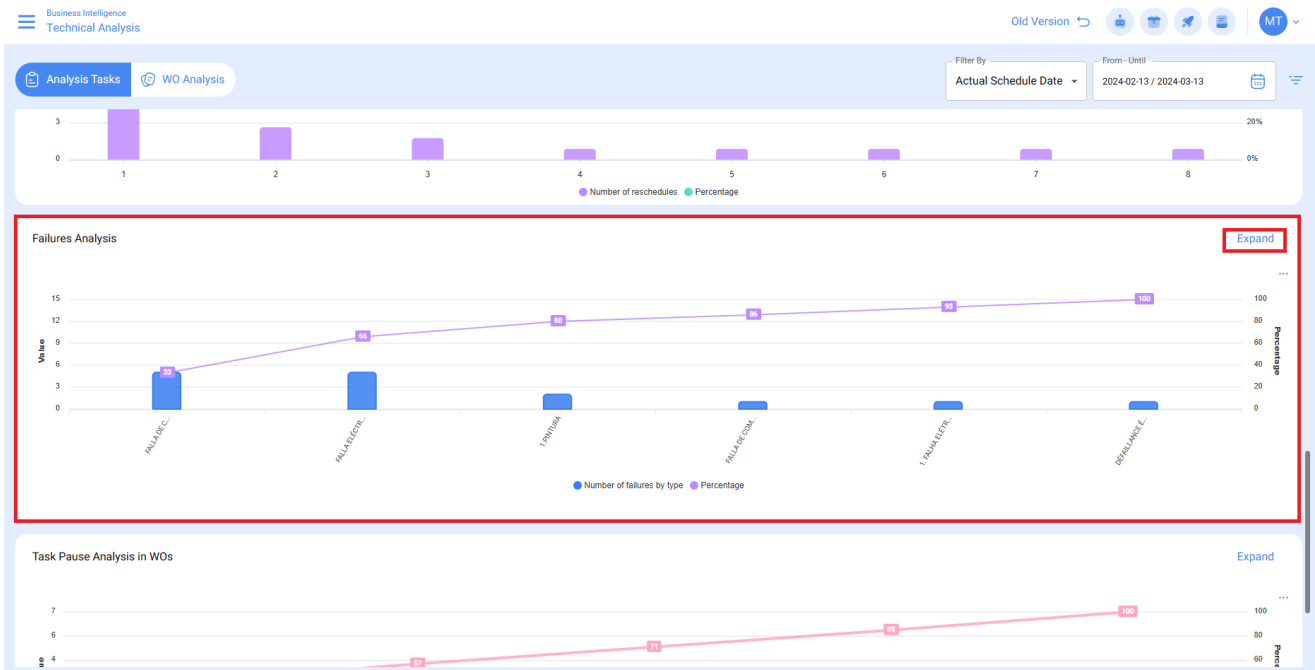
Business Intelligence
Technical Analysis

Old Version

MT

Analysis Tasks
WO Analysis

Filter By
Actual Schedule Date

From - Until
2024-02-13 / 2024-03-13

3
0
20%
0%
1 2 3 4 5 6 7 8
Number of reschedules
Percentage

Failures Analysis

Expand

...

15
12
9
6
3
0
Value

100
80
60
40
20
0
Percentage

33
66
80
86
93
100

FALLA DE C...
FALLA ELECTR...
1.PINTURA
FALLA DE COM...
1. FALHA ELETR...
DÉFAILLANCE E...

Number of failures by type
Percentage

Task Pause Analysis in WOs

Expand

...

7
6
4
100
80
60
57
71
85
100